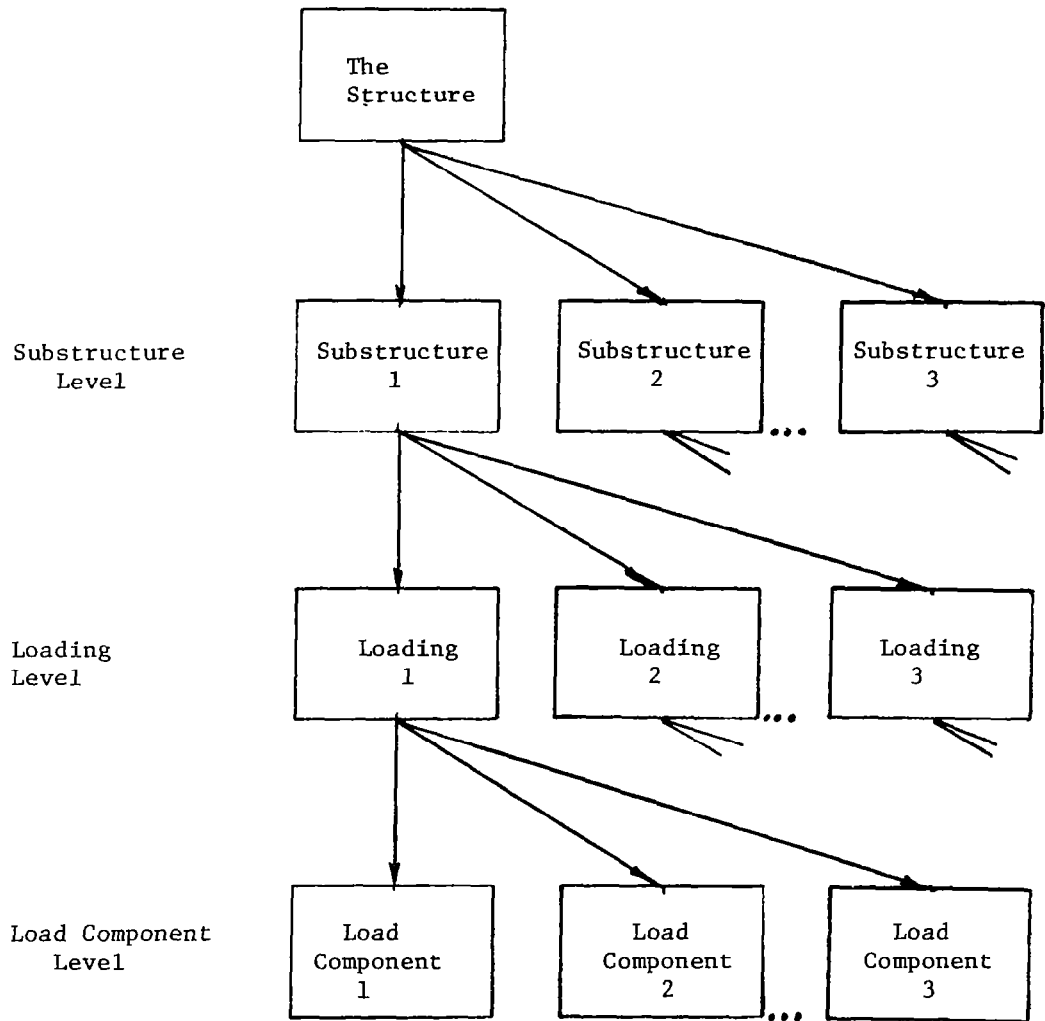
The Structure

Substructure Level

Substructure 1

Substructure 2

Substructure 3

...

Loading Level

Loading 1

Loading 2

Loading 3

...

Load Component Level

Load Component 1

Load Component 2

Load Component 3

...